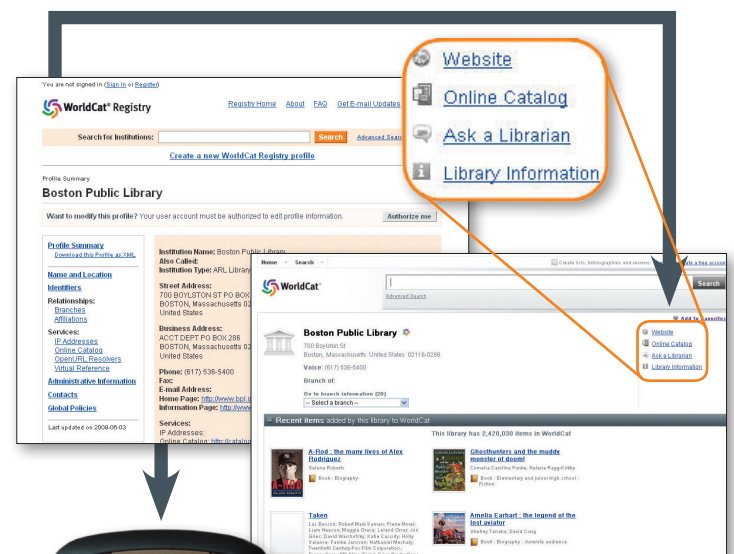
Website

Online Catalog

Ask a Librarian

Library Information

You are not signed in (Sign In or Register)

WorldCat® Registry

Registry Home About FAQ Get E-mail Updates

Search for Institutions: Search Advanced Search

Create a new WorldCat Registry profile

Profile Summary

Boston Public Library

Want to modify this profile? Your user account must be authorized to edit profile information. Authorize me

Profile Summary
Download this Profile as XML

Name and Location

Identifiers

Relationships:
Branches
Affiliations

Services:
IP Addresses
Online Catalog
OpenURL Resolvers
Virtual Reference

Administrative Information

Contacts

Global Policies

Last updated on 2009-06-03

Institution Name: Boston Public Library
Also Called:
Institution Type: ARL Library

Street Address:
700 BOYLSTON ST PO BOX
BOSTON, Massachusetts 02
United States

Business Address:
ACCT DEPT PO BOX 286
BOSTON, Massachusetts 02
United States

Phone: (617) 536-5400
Fax:
E-mail Address:
Home Page: http://www.bpl.o
Information Page: http://www

Services:
IP Addresses:
Online Catalog: http://catalo

Home Search

Create lists, bibliographies and reviews: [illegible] create a free account

WorldCat®

Search

Advanced Search

Add to Favorites

Boston Public Library
700 Boylston St
Boston, Massachusetts United States 02116-0286

Voice: (617) 536-5400

Branch of:

Go to branch information (28)
-- Select a branch --

Website
Online Catalog
Ask a Librarian
Library Information

Recent items added by this library to WorldCat

This library has 2,420,030 items in WorldCat

A-Rod : the many lives of Alex Rodriguez
Selena Roberts
Book : Biography

Ghostbunters and the muddy monster of doom!
Cornelia Caroline Funke; Helena Ragg-Kirkby
Book : Elementary and junior high school : Fiction

Taken
Liz Benson; Robert Matt Kumar; Pierce Morel; Liam Neeson; Maggie Grace; Leland Orser; Jon Gries; David Warshofsky; Katie Cassidy; Holly Valance; Famke Janssen; Nathaniel Mechaly; Twentieth Century-Fox Film Corporation;

Amelia Earhart : the legend of the lost aviator
Shelley Tanaka; David Craig
Book : Biography : Juvenile audience